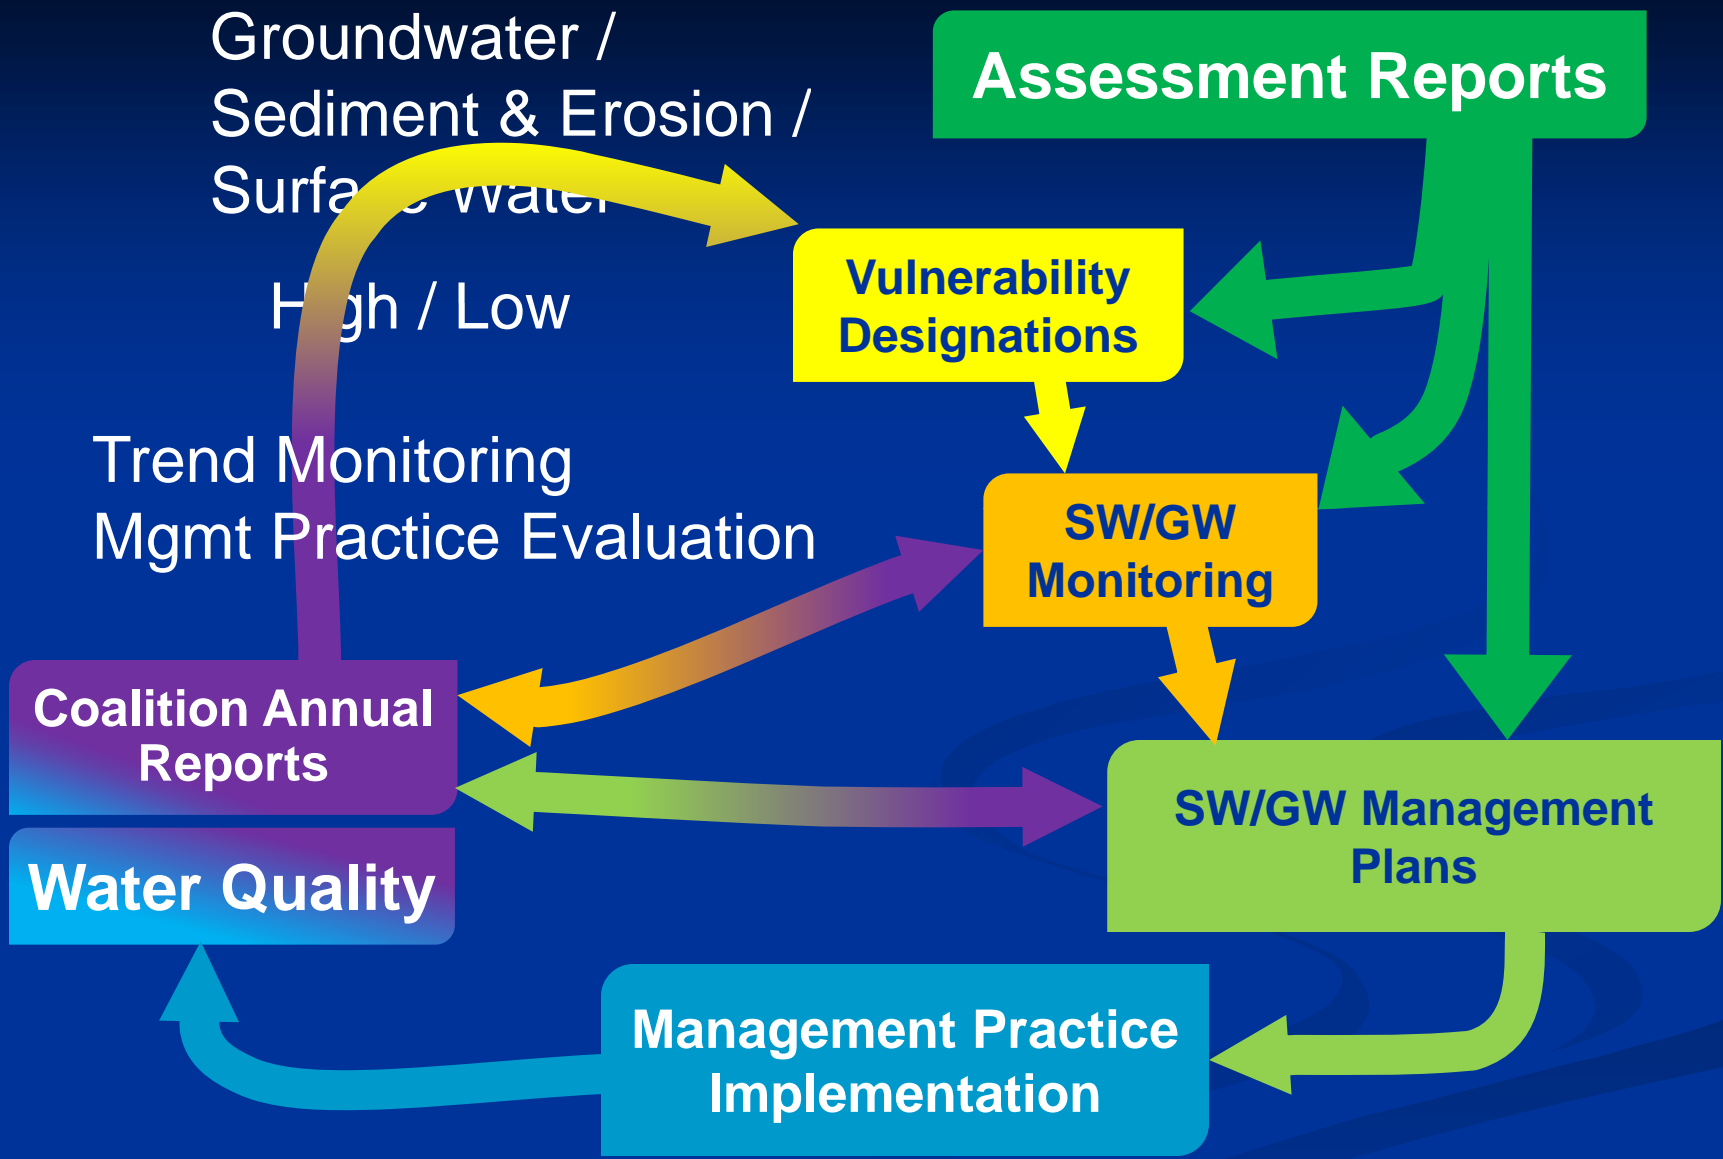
Groundwater /
Sediment & Erosion /
Surface Water

High / Low

Trend Monitoring
Mgmt Practice Evaluation

Assessment Reports

Vulnerability Designations

SW/GW Monitoring

Coalition Annual Reports

Water Quality

SW/GW Management Plans

Management Practice Implementation